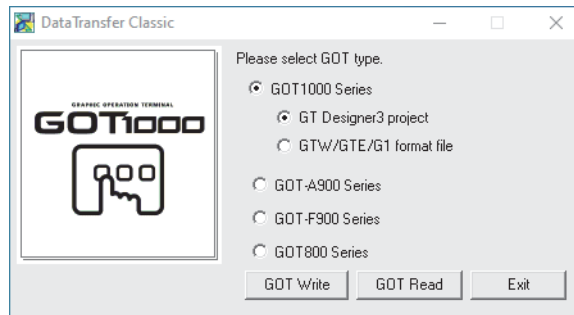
DataTransfer Classic

GRAPHIC OPERATION TERMINAL
GOT1000

Please select GOT type.

GOT1000 Series

GT Designer3 project

GTW/GTE/G1 format file

GOT-A900 Series

GOT-F900 Series

GOT800 Series

GOT Write
GOT Read
Exit